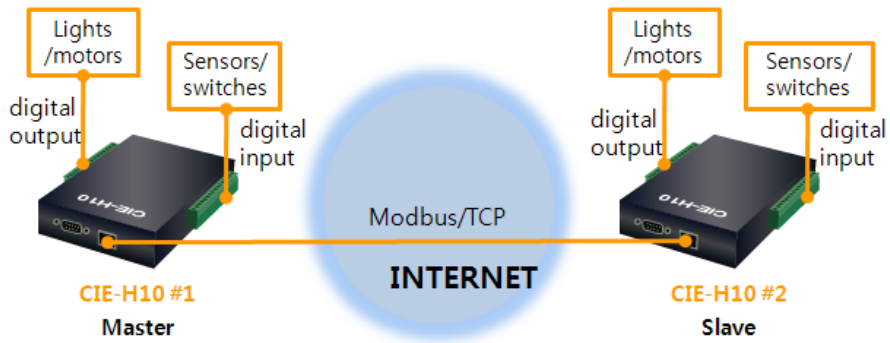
Lights /motors

Sensors/ switches

digital output

digital input

CIE-H10

Modbus/TCP

INTERNET

CIE-H10 #1
Master

Lights /motors

Sensors/ switches

digital output

digital input

CIE-H10

CIE-H10 #2
Slave